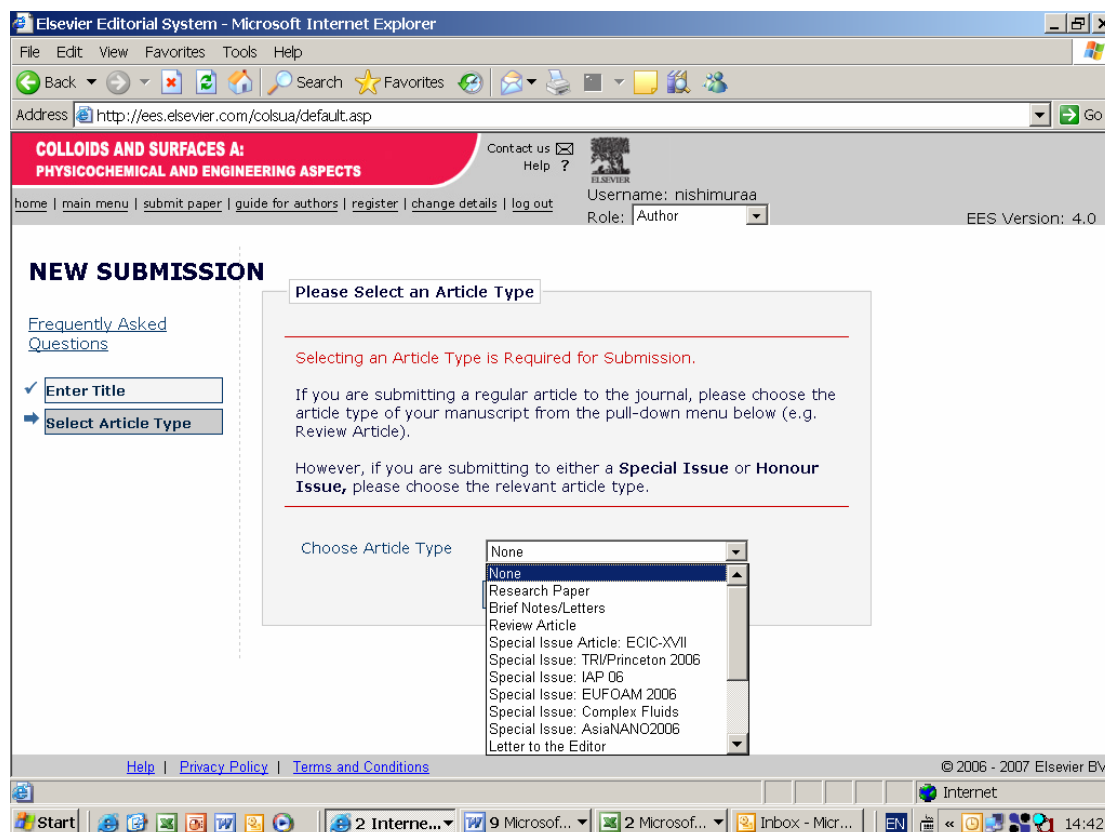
Elsevier Editorial System - Microsoft Internet Explorer

File Edit View Favorites Tools Help

Back Search Favorites

Address http://ees.elsevier.com/colsua/default.asp

Go

COLLOIDS AND SURFACES A: PHYSICOCHEMICAL AND ENGINEERING ASPECTS

Contact us
Help ?

ELSEVIER

home | main menu | submit paper | guide for authors | register | change details | log out

Username: nishimuraa
Role: Author

EES Version: 4.0

NEW SUBMISSION

Frequently Asked Questions

Enter Title

Select Article Type

Please Select an Article Type

Selecting an Article Type is Required for Submission.

If you are submitting a regular article to the journal, please choose the article type of your manuscript from the pull-down menu below (e.g. Review Article).

However, if you are submitting to either a **Special Issue** or **Honour Issue,** please choose the relevant article type.

Choose Article Type None

None
Research Paper
Brief Notes/Letters
Review Article
Special Issue Article: ECIC-XVII
Special Issue: TRI/Princeton 2006
Special Issue: IAP 06
Special Issue: EUFOAM 2006
Special Issue: Complex Fluids
Special Issue: AsiaNANO2006
Letter to the Editor

Help | Privacy Policy | Terms and Conditions

© 2006 - 2007 Elsevier BV

Internet

Start 2 Interne... 9 Microsof... 2 Microsof... Inbox - Micr... EN 14:42